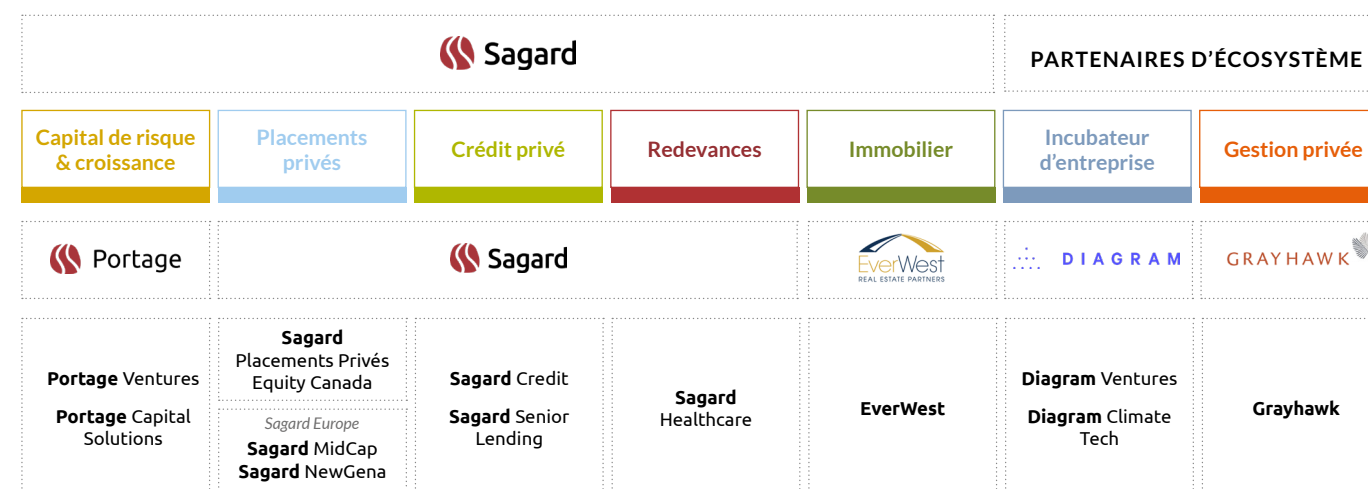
Sagard

PARTENAIRES D'ÉCOSYSTÈME

| Capital de risque & croissance | Placements privés | Crédit privé | Redevances | Immobilier | Incubateur d'entreprise | Gestion privée |
|---|---|---|---|---|---|---|
| Portage | Sagard | | | EverWest REAL ESTATE PARTNERS | DIAGRAM | GRAYHAWK |
| **Portage** Ventures **Portage** Capital Solutions | **Sagard** Placements Privés Equity Canada *Sagard Europe* **Sagard** MidCap **Sagard** NewGena | **Sagard** Credit **Sagard** Senior Lending | **Sagard** Healthcare | **EverWest** | **Diagram** Ventures **Diagram** Climate Tech | **Grayhawk** |